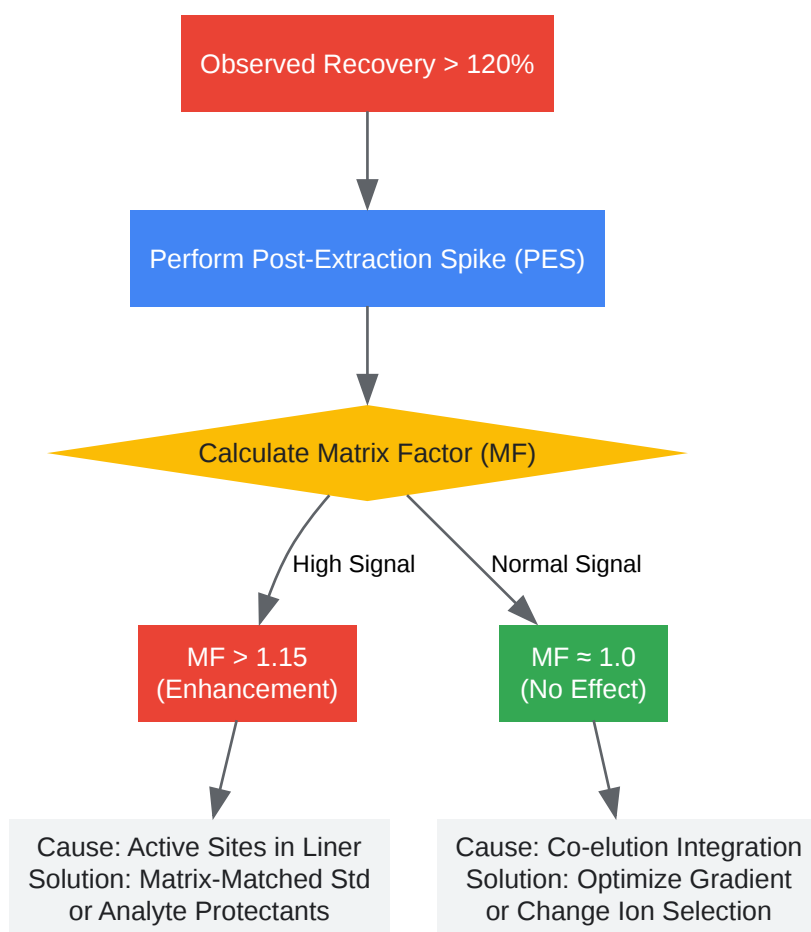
Observed Recovery > 120%

Perform Post-Extraction Spike (PES)

Calculate Matrix Factor (MF)

High Signal

Normal Signal

MF > 1.15
(Enhancement)

MF ≈ 1.0
(No Effect)

Cause: Active Sites in Liner
Solution: Matrix-Matched Std
or Analyte Protectants

Cause: Co-elution Integration
Solution: Optimize Gradient
or Change Ion Selection